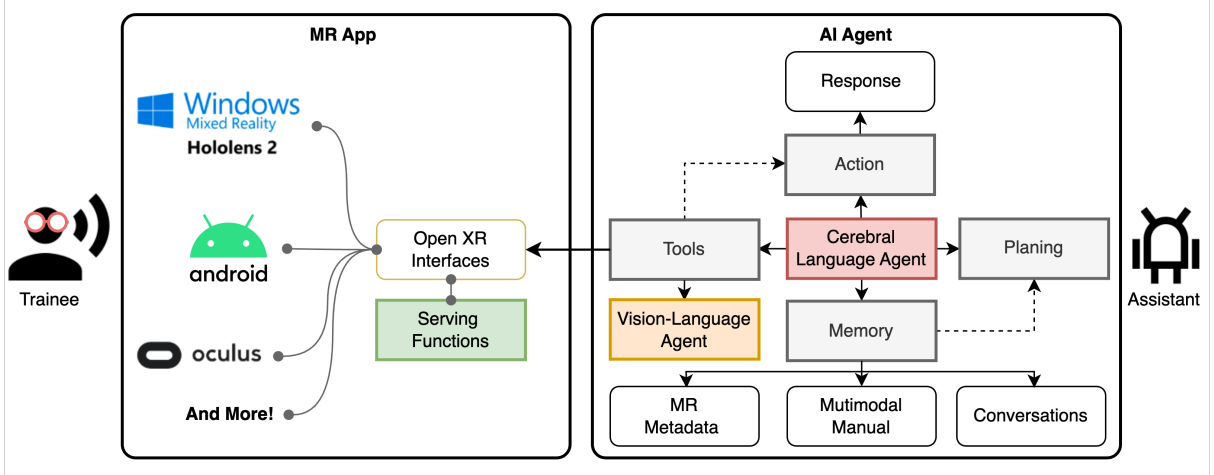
Trainee

MR App

Windows
Mixed Reality
Hololens 2

android

oculus

And More!

Open XR Interfaces

Serving Functions

AI Agent

Response

Action

Tools

Cerebral Language Agent

Planing

Vision-Language Agent

Memory

MR Metadata

Mutimodal Manual

Conversations

Assistant